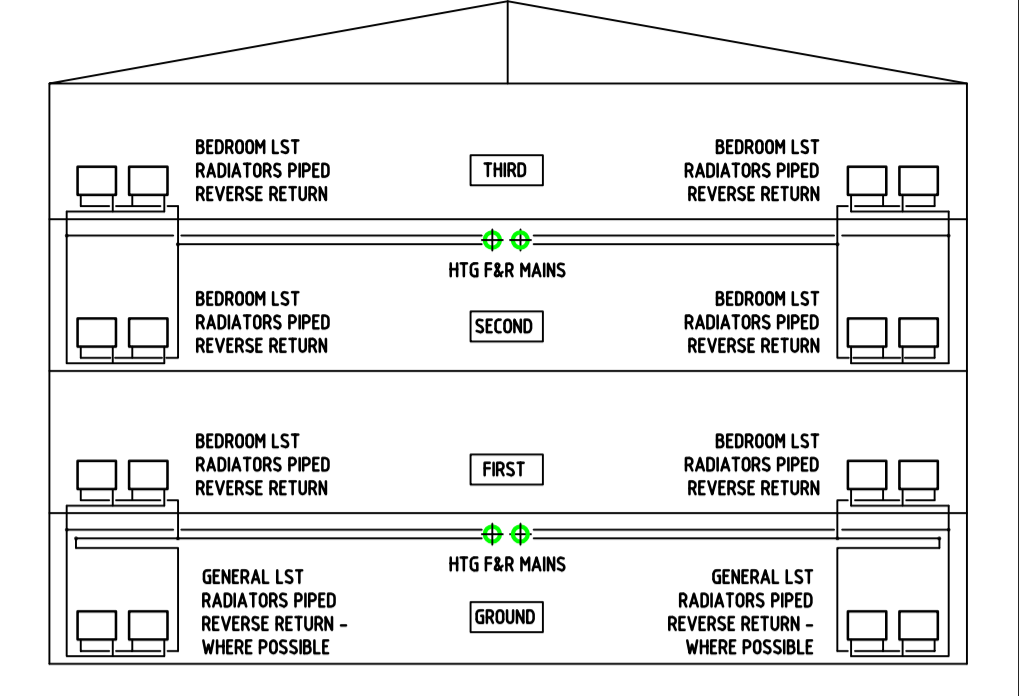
BEDROOM LST RADIATORS PIPED REVERSE RETURN

THIRD

BEDROOM LST RADIATORS PIPED REVERSE RETURN

HTG F&R MAINS

BEDROOM LST RADIATORS PIPED REVERSE RETURN

SECOND

BEDROOM LST RADIATORS PIPED REVERSE RETURN

BEDROOM LST RADIATORS PIPED REVERSE RETURN

FIRST

BEDROOM LST RADIATORS PIPED REVERSE RETURN

HTG F&R MAINS

GENERAL LST RADIATORS PIPED REVERSE RETURN - WHERE POSSIBLE

GROUND

GENERAL LST RADIATORS PIPED REVERSE RETURN - WHERE POSSIBLE